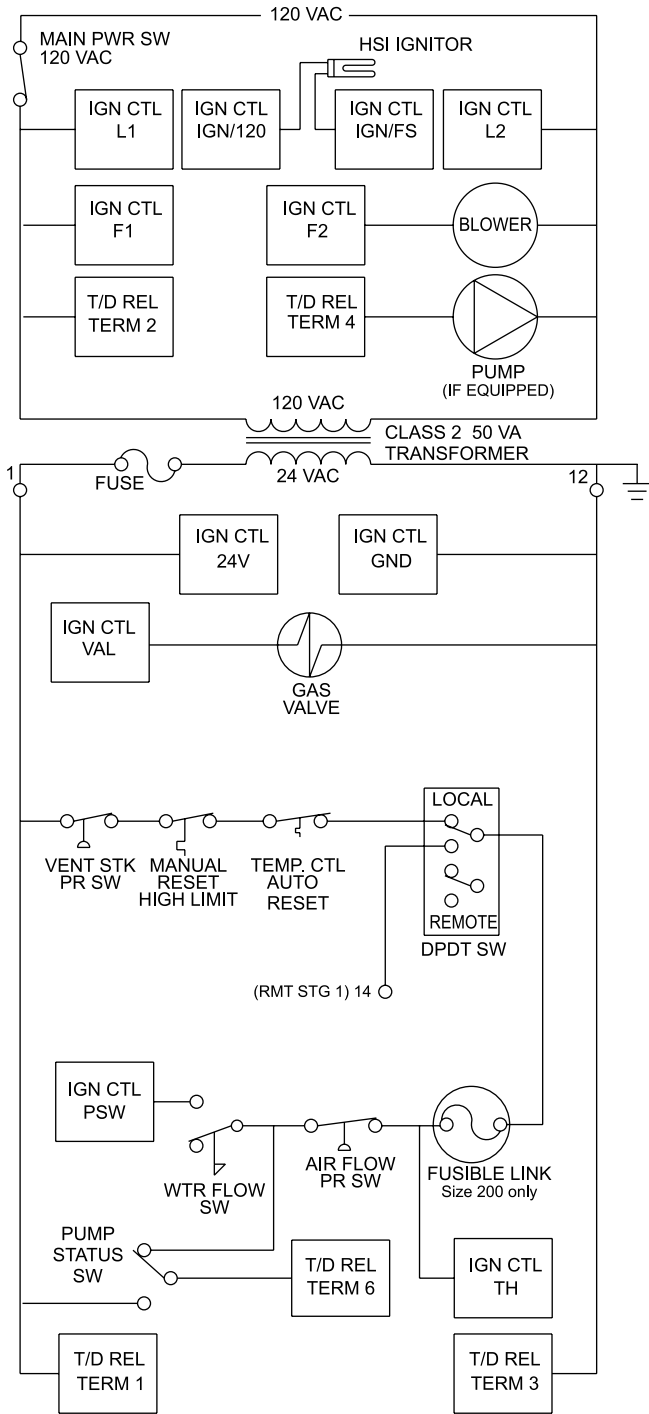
120 VAC

MAIN PWR SW
120 VAC

HSI IGNITOR

IGN CTL
L1

IGN CTL
IGN/120

IGN CTL
IGN/FS

IGN CTL
L2

IGN CTL
F1

IGN CTL
F2

BLOWER

T/D REL
TERM 2

T/D REL
TERM 4

PUMP
(IF EQUIPPED)

120 VAC

CLASS 2 50 VA
TRANSFORMER

1

FUSE

24 VAC

12

IGN CTL
24V

IGN CTL
GND

IGN CTL
VAL

GAS
VALVE

LOCAL

VENT STK
PR SW

MANUAL
RESET
HIGH LIMIT

TEMP. CTL
AUTO
RESET

REMOTE

DPDT SW

(RMT STG 1) 14

IGN CTL
PSW

WTR FLOW
SW

AIR FLOW
PR SW

FUSIBLE LINK
Size 200 only

PUMP
STATUS
SW

T/D REL
TERM 6

IGN CTL
TH

T/D REL
TERM 1

T/D REL
TERM 3